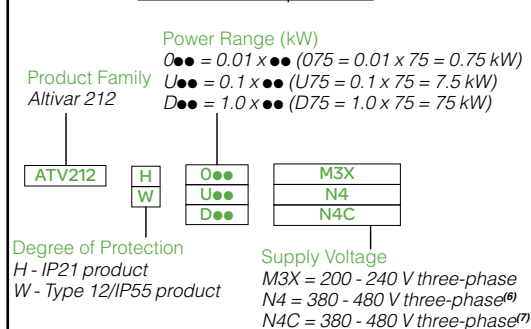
Power Range (kW)
0●● = 0.01 x ●● (075 = 0.01 x 75 = 0.75 kW)
U●● = 0.1 x ●● (U75 = 0.1 x 75 = 7.5 kW)
D●● = 1.0 x ●● (D75 = 1.0 x 75 = 75 kW)

Product Family
Altivar 212

ATV212

H
W

0●●
U●●
D●●

M3X
N4
N4C

Degree of Protection
H - IP21 product
W - Type 12/IP55 product

Supply Voltage
M3X = 200 - 240 V three-phase
N4 = 380 - 480 V three-phase$^{(6)}$
N4C = 380 - 480 V three-phase$^{(7)}$